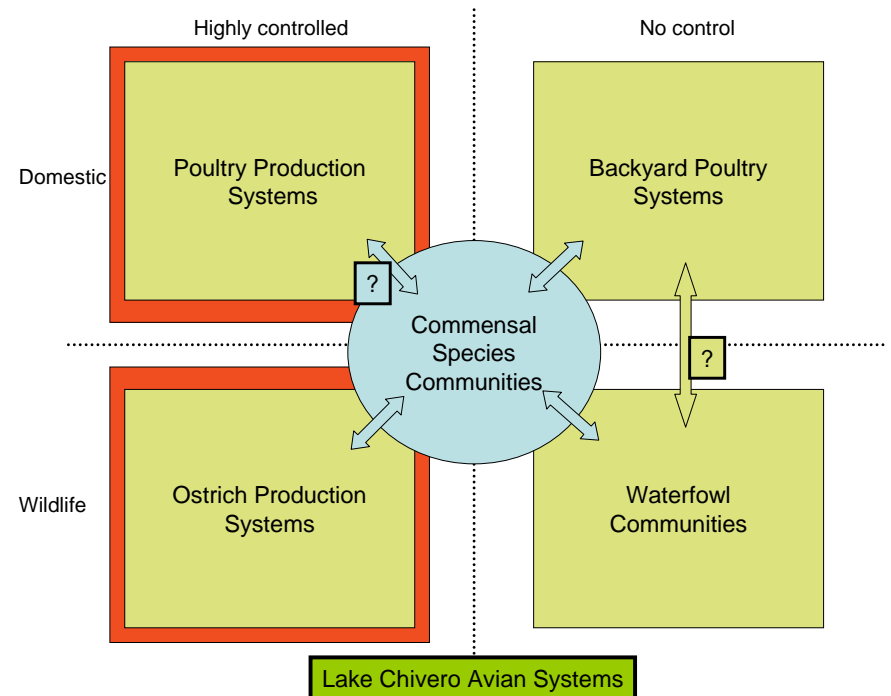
Highly controlled

No control

Domestic

Poultry Production Systems

Backyard Poultry Systems

?

Commensal Species Communities

?

Wildlife

Ostrich Production Systems

Waterfowl Communities

Lake Chivero Avian Systems